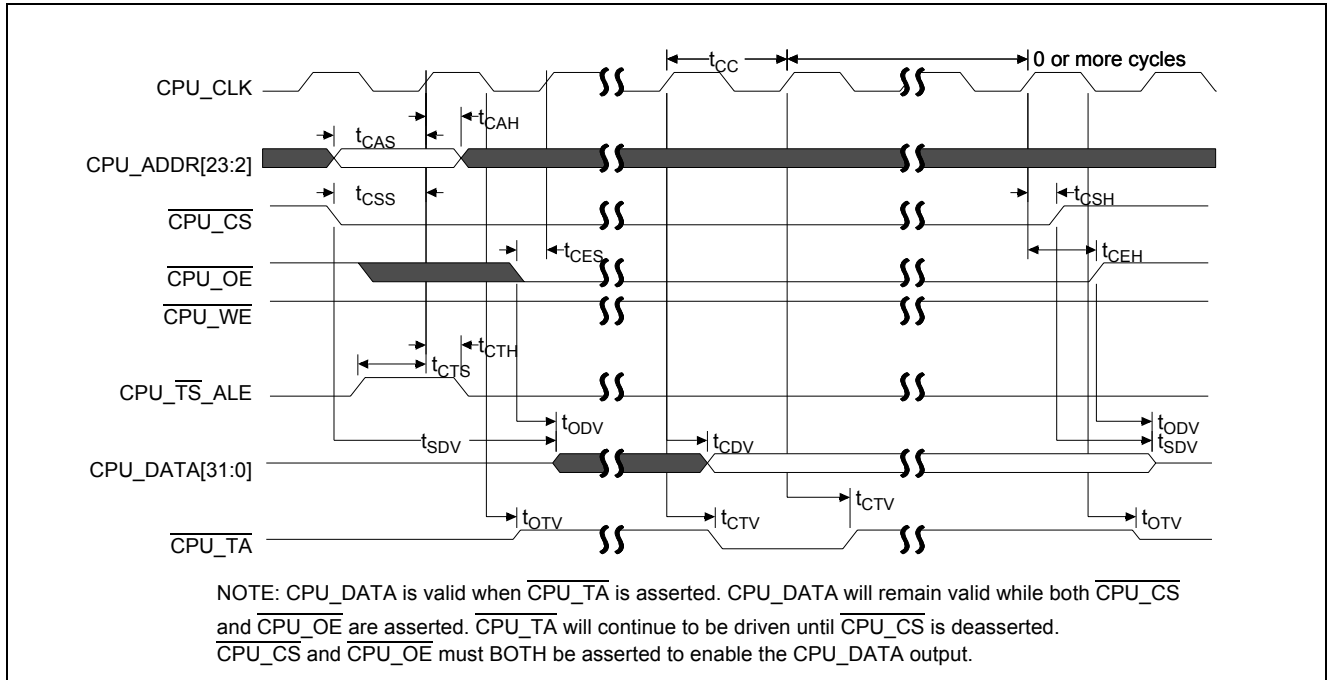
$t_{CC}$

0 or more cycles

CPU_CLK

$t_{CAS}$

$t_{CAH}$

CPU_ADDR[23:2]

$t_{CSS}$

$t_{CSH}$

$\overline{CPU\_CS}$

$t_{CES}$

$t_{CEH}$

$\overline{CPU\_OE}$

$\overline{CPU\_WE}$

$t_{CTH}$

$t_{CTS}$

CPU_$\overline{TS}$_ALE

$t_{ODV}$

$t_{ODV}$

$t_{SDV}$

$t_{CDV}$

$t_{SDV}$

CPU_DATA[31:0]

$t_{CTV}$

$t_{OTV}$

$t_{CTV}$

$t_{OTV}$

$\overline{CPU\_TA}$

NOTE: CPU_DATA is valid when $\overline{CPU\_TA}$ is asserted. CPU_DATA will remain valid while both $\overline{CPU\_CS}$ and $\overline{CPU\_OE}$ are asserted. $\overline{CPU\_TA}$ will continue to be driven until $\overline{CPU\_CS}$ is deasserted. $\overline{CPU\_CS}$ and $\overline{CPU\_OE}$ must BOTH be asserted to enable the CPU_DATA output.